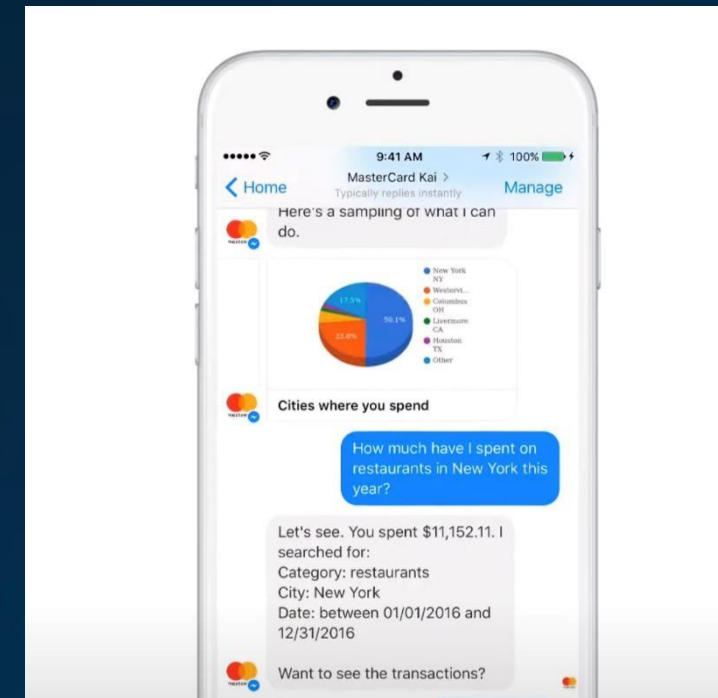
••••• 9:41 AM 100%

< Home MasterCard Kai > Typically replies instantly Manage

Here's a sampling of what I can do.

New York NY
Westervi...
Columbus OH
Livermore CA
Houston TX
Other

17.5%
23.6%
56.1%

Cities where you spend

How much have I spent on restaurants in New York this year?

Let's see. You spent $11,152.11. I searched for:
Category: restaurants
City: New York
Date: between 01/01/2016 and 12/31/2016

Want to see the transactions?